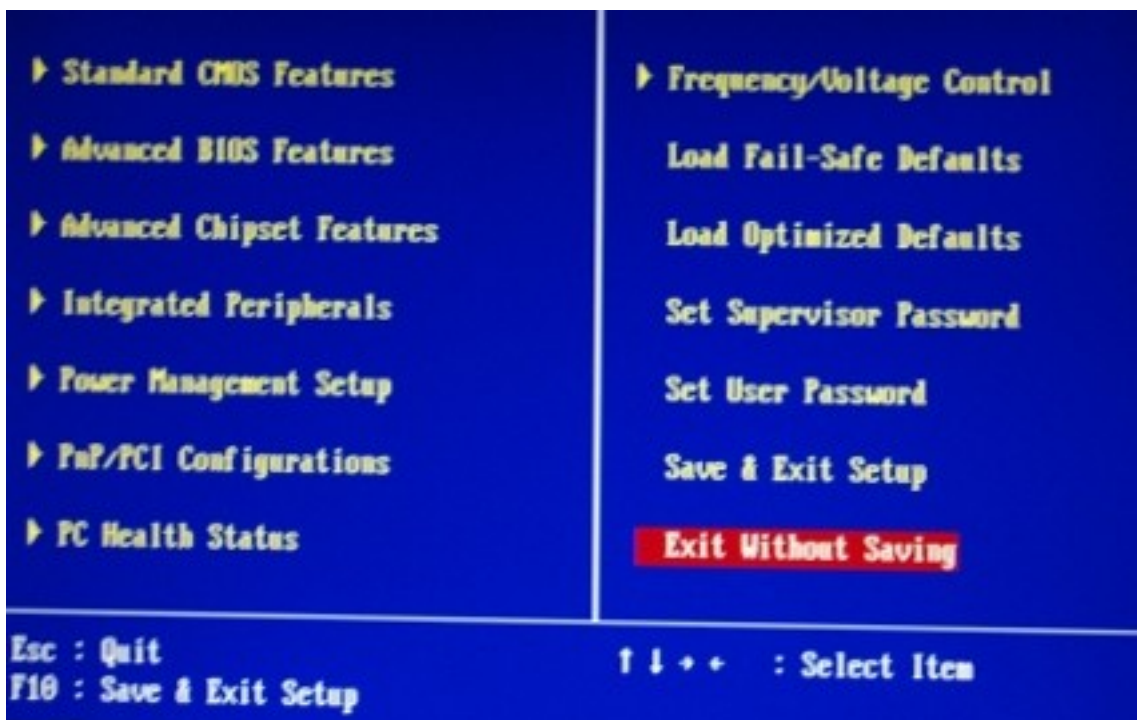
▶ Standard CMOS Features

▶ Advanced BIOS Features

▶ Advanced Chipset Features

▶ Integrated Peripherals

▶ Power Management Setup

▶ PnP/PCI Configurations

▶ PC Health Status

▶ Frequency/Voltage Control

Load Fail-Safe Defaults

Load Optimized Defaults

Set Supervisor Password

Set User Password

Save & Exit Setup

Exit Without Saving

Esc : Quit
F10 : Save & Exit Setup

↑ ↓ → ← : Select Item